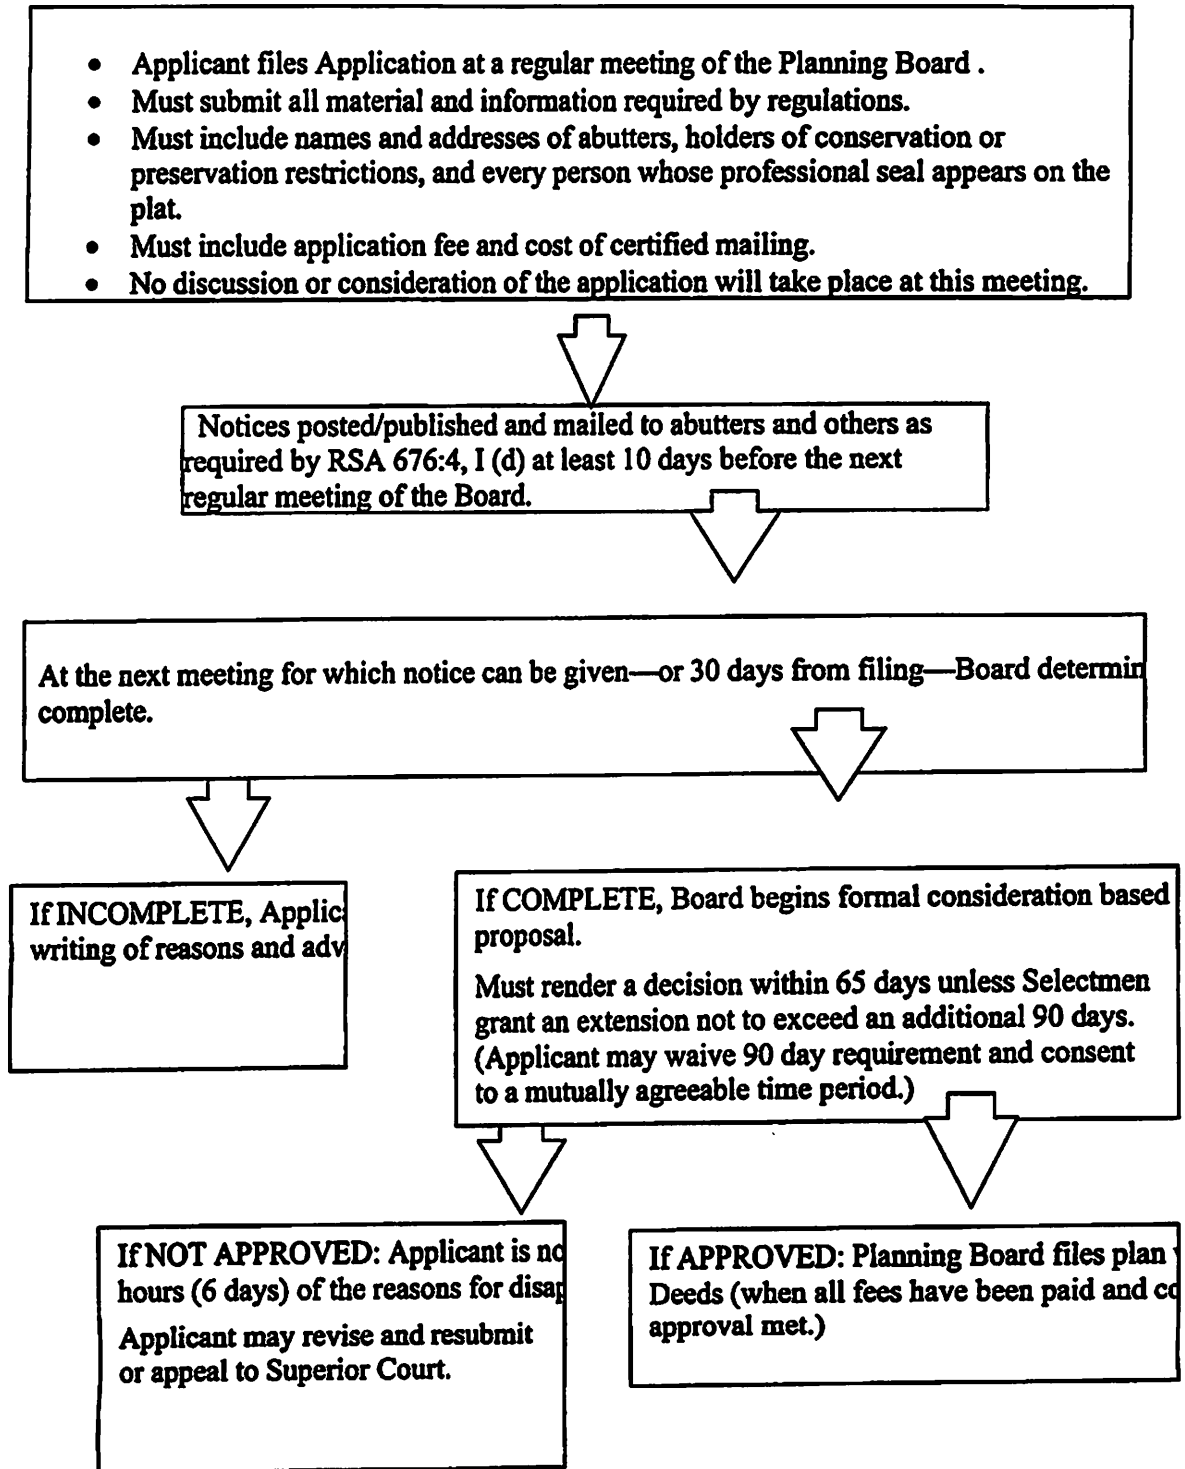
- Applicant files Application at a regular meeting of the Planning Board .
- Must submit all material and information required by regulations.
- Must include names and addresses of abutters, holders of conservation or preservation restrictions, and every person whose professional seal appears on the plat.
- Must include application fee and cost of certified mailing.
- No discussion or consideration of the application will take place at this meeting.

Notices posted/published and mailed to abutters and others as required by RSA 676:4, I (d) at least 10 days before the next regular meeting of the Board.

At the next meeting for which notice can be given—or 30 days from filing—Board determin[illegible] complete.

If INCOMPLETE, Applic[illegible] writing of reasons and adv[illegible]

If COMPLETE, Board begins formal consideration based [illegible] proposal.

Must render a decision within 65 days unless Selectmen grant an extension not to exceed an additional 90 days. (Applicant may waive 90 day requirement and consent to a mutually agreeable time period.)

If NOT APPROVED: Applicant is no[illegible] hours (6 days) of the reasons for disap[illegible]

Applicant may revise and resubmit or appeal to Superior Court.

If APPROVED: Planning Board files plan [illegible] Deeds (when all fees have been paid and c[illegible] approval met.)